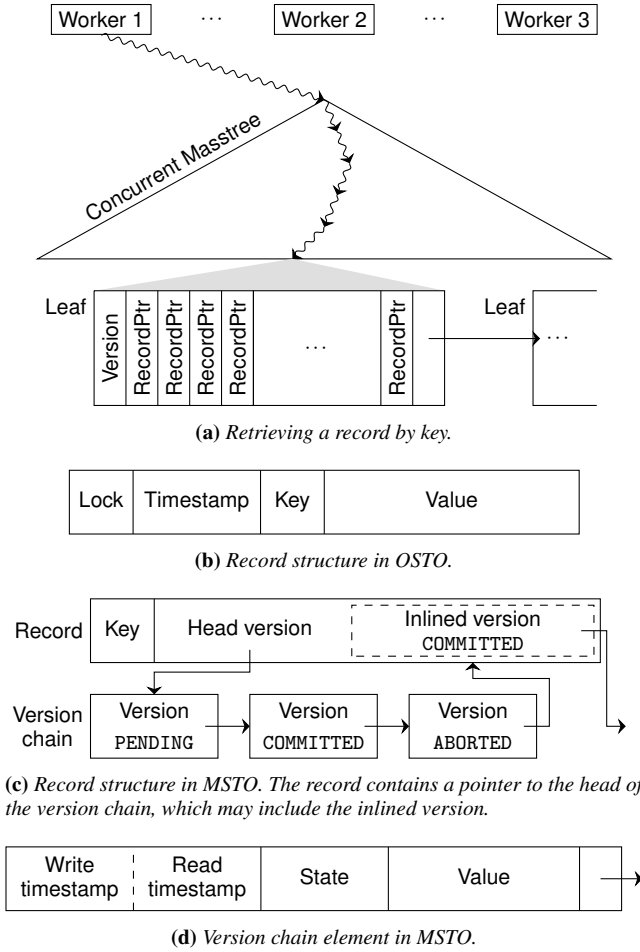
Worker 1 ⋯ Worker 2 ⋯ Worker 3

Concurrent Masstree

Leaf

| Version | RecordPtr | RecordPtr | RecordPtr | RecordPtr | ⋯ | RecordPtr | |
|---|---|---|---|---|---|---|---|

Leaf ⋯

**(a)** *Retrieving a record by key.*

| Lock | Timestamp | Key | Value |
|---|---|---|---|

**(b)** *Record structure in OSTO.*

Record

| Key | Head version | Inlined version COMMITTED |
|---|---|---|

Version chain

Version PENDING

Version COMMITTED

Version ABORTED

**(c)** *Record structure in MSTO. The record contains a pointer to the head of the version chain, which may include the inlined version.*

| Write timestamp | Read timestamp | State | Value | |
|---|---|---|---|---|

**(d)** *Version chain element in MSTO.*